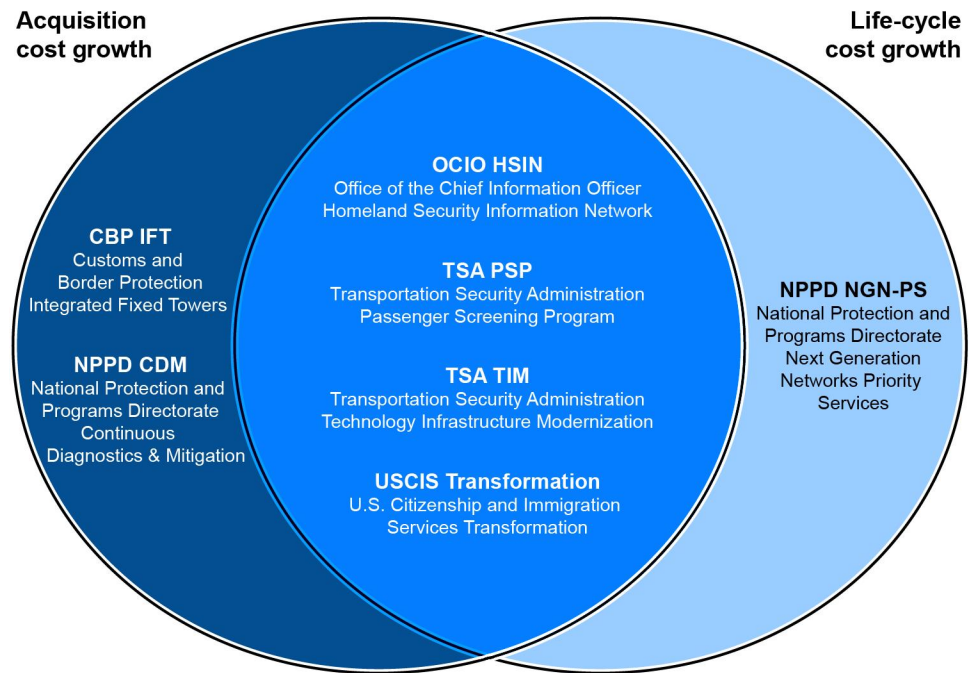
Acquisition cost growth

Life-cycle cost growth

CBP IFT
Customs and Border Protection Integrated Fixed Towers

NPPD CDM
National Protection and Programs Directorate Continuous Diagnostics & Mitigation

OCIO HSIN
Office of the Chief Information Officer Homeland Security Information Network

TSA PSP
Transportation Security Administration Passenger Screening Program

TSA TIM
Transportation Security Administration Technology Infrastructure Modernization

USCIS Transformation
U.S. Citizenship and Immigration Services Transformation

NPPD NGN-PS
National Protection and Programs Directorate Next Generation Networks Priority Services